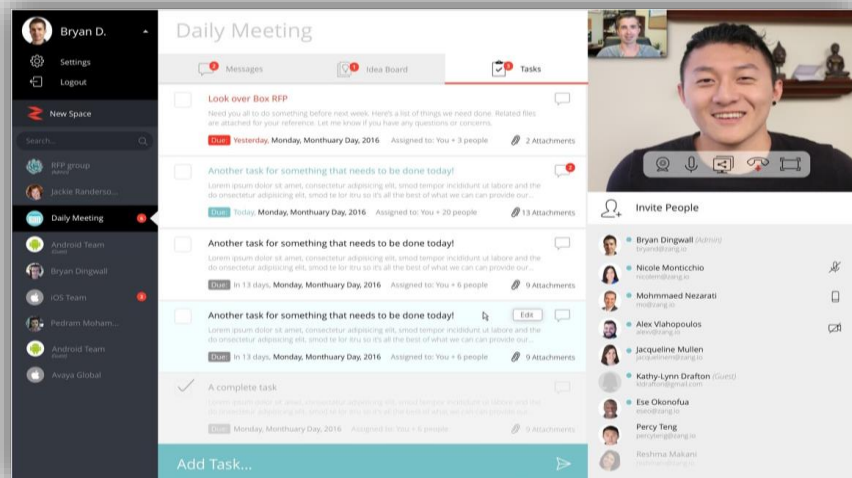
Bryan D.

Settings
Logout

New Space

Search

RFP group
Jackie Randerso...
Daily Meeting
Android Team
Bryan Dingwall
iOS Team
Pedram Moham...
Android Team
Avaya Global

Daily Meeting

Messages
Idea Board
Tasks

Look over Box RFP
Need you all to do something before next week. Here's a list of things we need done. Related files are attached for your reference. Let me know if you have any questions or concerns.
Due Yesterday, Monday, Monthuary Day, 2016 Assigned to: You + 3 people 2 Attachments

Another task for something that needs to be done today!
Lorem ipsum dolor sit amet, consectetur adipisicing elit, smod tempor incididunt ut labore and the do sectetur adipisicing elit, smod te for itru so it's all the best of what we can provide our...
Due Today, Monday, Monthuary Day, 2016 Assigned to: You + 20 people 13 Attachments

Another task for something that needs to be done today!
Lorem ipsum dolor sit amet, consectetur adipisicing elit, smod tempor incididunt ut labore and the do sectetur adipisicing elit, smod te for itru so it's all the best of what we can provide our...
Due In 13 days, Monday, Monthuary Day, 2016 Assigned to: You + 6 people 9 Attachments

Another task for something that needs to be done today! Edit
Lorem ipsum dolor sit amet, consectetur adipisicing elit, smod tempor incididunt ut labore and the do sectetur adipisicing elit, smod te for itru so it's all the best of what we can provide our...
Due In 13 days, Monday, Monthuary Day, 2016 Assigned to: You + 6 people 9 Attachments

A complete task
Lorem ipsum dolor sit amet, consectetur adipisicing elit, smod tempor incididunt ut labore and the do sectetur adipisicing elit, smod te for itru so it's all the best of what we can provide our...
Due Monday, Monthuary Day, 2016 Assigned to: You + 6 people 9 Attachments

Add Task...

Invite People

Bryan Dingwall (Admin)
bryand@zang.io
Nicole Monticchio
nicolem@zang.io
Mohmmaed Nezarati
mn@zang.io
Alex Vlahopoulos
alexv@zang.io
Jacqueline Mullen
jacquelinem@zang.io
Kathy-Lynn Drafton (Guest)
kldrafton@gmail.com
Ese Okonofua
eseo@zang.io
Percy Teng
percyteng@zang.io
Reshma Manoharan
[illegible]